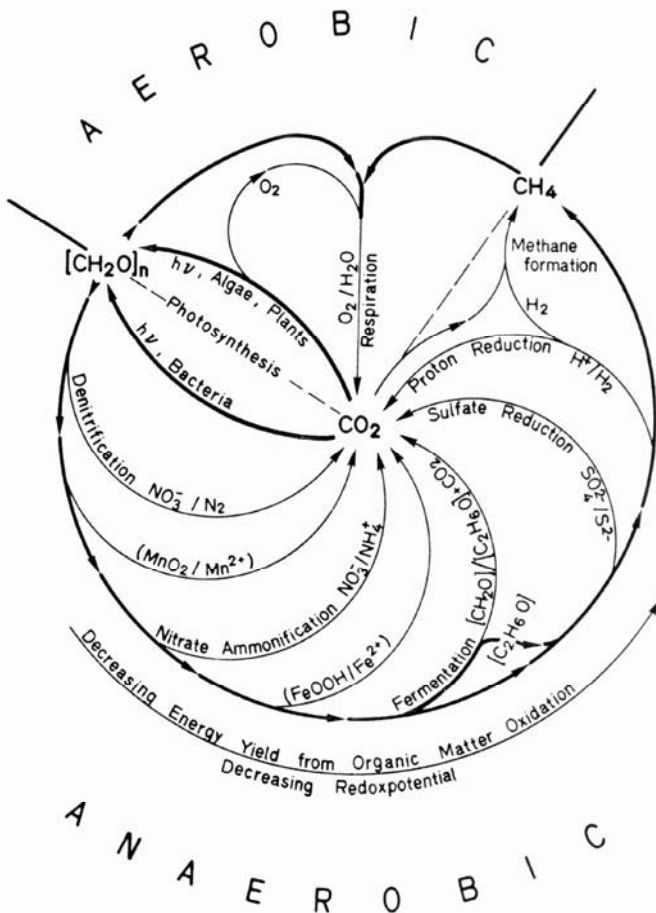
AEROBIC

$O_2$

$CH_4$

$[CH_2O]_n$

$h\nu$, Algae, Plants

Photosynthesis

$h\nu$, Bacteria

$O_2/H_2O$ Respiration

Methane formation

$H_2$

Proton Reduction $H^+/H_2$

Sulfate Reduction $SO_4^{2-}/S^{2-}$

$CO_2$

Denitrification $NO_3^-/N_2$

$(MnO_2/Mn^{2+})$

Nitrate Ammonification $NO_3^-/NH_4^+$

$[CH_2O]/[C_2H_6O]+CO_2$

$(FeOOH/Fe^{2+})$

Fermentation

$[C_2H_6O]$

Decreasing Energy Yield from Organic Matter Oxidation

Decreasing Redoxpotential

ANAEROBIC